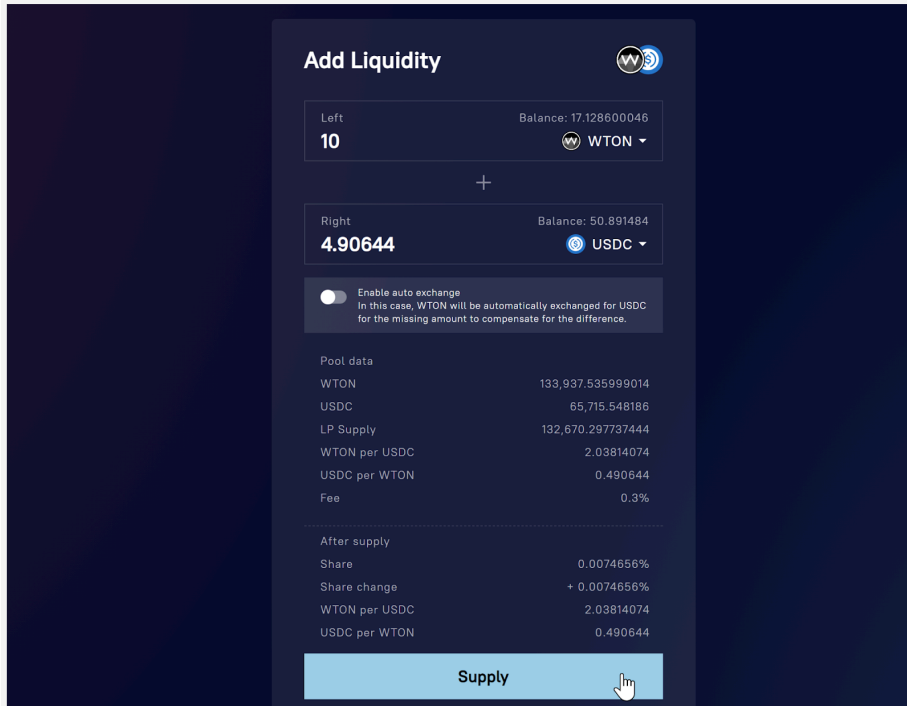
Add Liquidity

Left
Balance: 17.128600046
10
WTON

+

Right
Balance: 50.891484
4.90644
USDC

Enable auto exchange
In this case, WTON will be automatically exchanged for USDC for the missing amount to compensate for the difference.

Pool data
| | |
|---|---|
| WTON | 133,937.535999014 |
| USDC | 65,715.548186 |
| LP Supply | 132,670.297737444 |
| WTON per USDC | 2.03814074 |
| USDC per WTON | 0.490644 |
| Fee | 0.3% |

After supply
| | |
|---|---|
| Share | 0.0074656% |
| Share change | + 0.0074656% |
| WTON per USDC | 2.03814074 |
| USDC per WTON | 0.490644 |

Supply